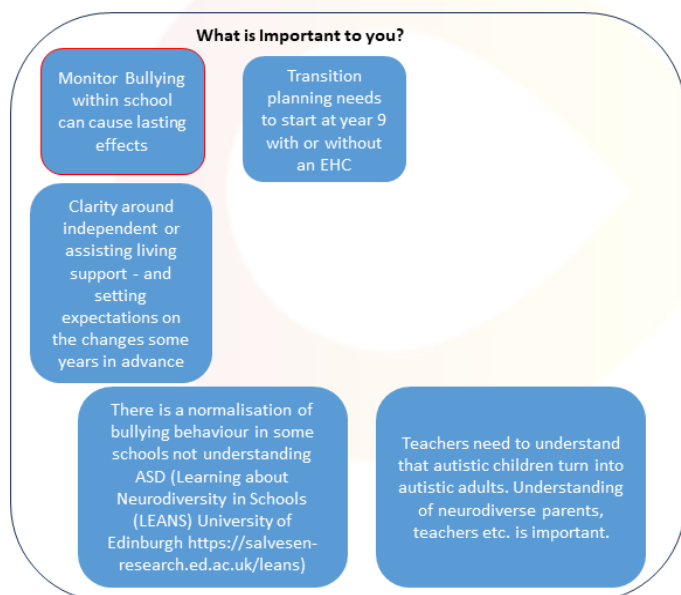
What is Important to you?

Monitor Bullying within school can cause lasting effects

Transition planning needs to start at year 9 with or without an EHC

Clarity around independent or assisting living support - and setting expectations on the changes some years in advance

There is a normalisation of bullying behaviour in some schools not understanding ASD (Learning about Neurodiversity in Schools (LEANS) University of Edinburgh https://salvesen-research.ed.ac.uk/leans)

Teachers need to understand that autistic children turn into autistic adults. Understanding of neurodiverse parents, teachers etc. is important.